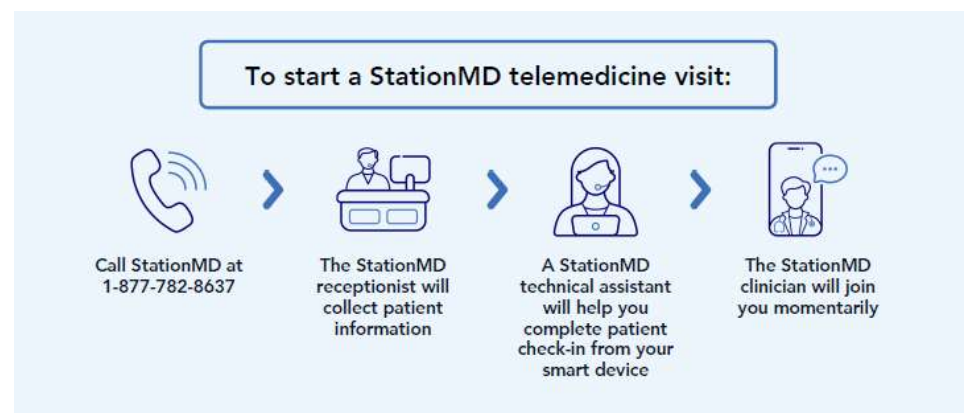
To start a StationMD telemedicine visit:

Call StationMD at 1-877-782-8637

The StationMD receptionist will collect patient information

A StationMD technical assistant will help you complete patient check-in from your smart device

The StationMD clinician will join you momentarily